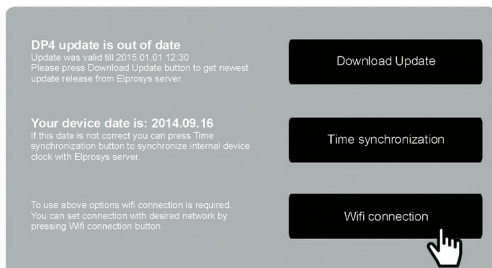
DP4 update is out of date
Update was valid till 2015.01.01 12:30
Please press Download Update button to get newest update release from Elprosys server.

Download Update

Your device date is: 2014.09.16
If this date is not correct you can press Time synchronization button to synchronize internal device clock with Elprosys server.

Time synchronization

To use above options wifi connection is required. You can set connection with desired network by pressing Wifi connection button.

Wifi connection